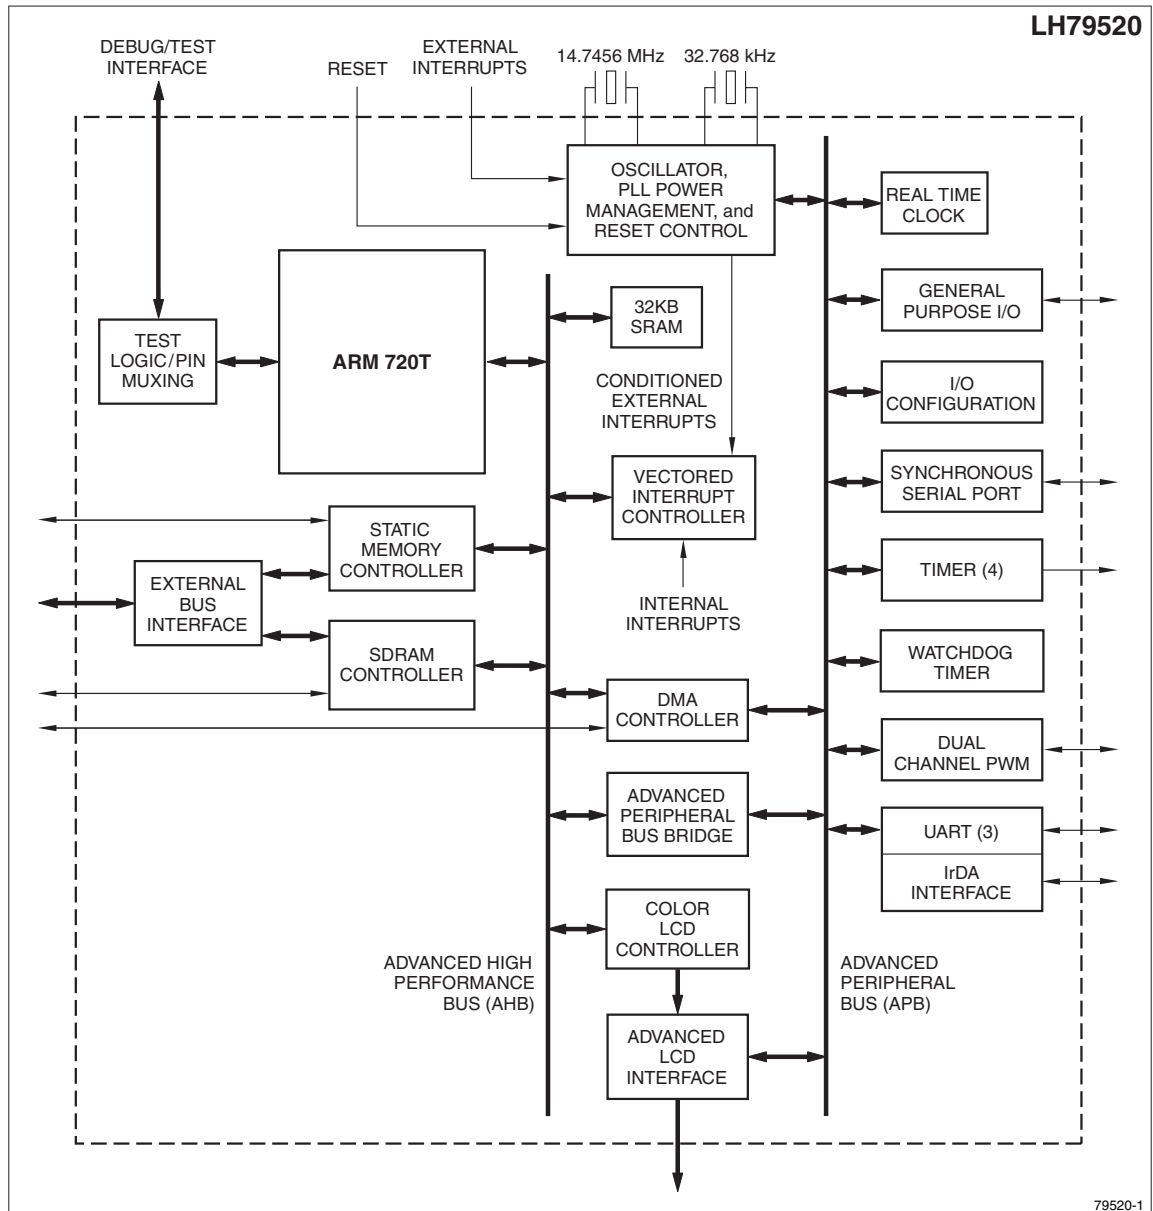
LH79520

DEBUG/TEST INTERFACE

RESET

EXTERNAL INTERRUPTS

14.7456 MHz

32.768 kHz

OSCILLATOR, PLL POWER MANAGEMENT, and RESET CONTROL

REAL TIME CLOCK

TEST LOGIC/PIN MUXING

ARM 720T

32KB SRAM

GENERAL PURPOSE I/O

CONDITIONED EXTERNAL INTERRUPTS

I/O CONFIGURATION

VECTORED INTERRUPT CONTROLLER

SYNCHRONOUS SERIAL PORT

STATIC MEMORY CONTROLLER

EXTERNAL BUS INTERFACE

TIMER (4)

INTERNAL INTERRUPTS

SDRAM CONTROLLER

WATCHDOG TIMER

DMA CONTROLLER

DUAL CHANNEL PWM

ADVANCED PERIPHERAL BUS BRIDGE

UART (3)

IrDA INTERFACE

COLOR LCD CONTROLLER

ADVANCED HIGH PERFORMANCE BUS (AHB)

ADVANCED PERIPHERAL BUS (APB)

ADVANCED LCD INTERFACE

79520-1